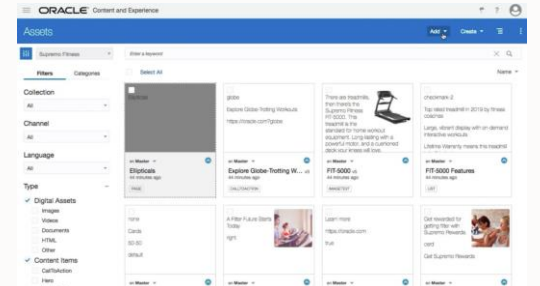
ORACLE Content and Experience

Assets

Add Create

Supremo Fitness

Enter a keyword

Filters Categories

Select All

Name

Collection

All

Channel

All

Language

All

Type

Digital Assets

Images

Videos

Documents

HTML

Other

Content Items

CallToAction

Hero

Ellipticals

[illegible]

Master

44 minutes ago

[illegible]

globe

Explore Globe-Trotting Workouts

https://oracle.com/?globe

Master

Explore Globe-Trotting W...

44 minutes ago

CALLTOACTION

There are treadmills, then there's the Supremo Fitness FIT-5000. This treadmill is the standard for home workout equipment. Long-lasting with a powerful motor, and a cushioned deck your knees will love.

Master

FIT-5000

44 minutes ago

MARKETING

checkmark 2

Top rated treadmill in 2018 by fitness coaches

Large, vibrant display with on-demand interactive workouts

Lifetime Warranty means this treadmill

Master

FIT-5000 Features

44 minutes ago

LIST

none

Cards

50-50

default

A Fitter Future Starts Today

right

Learn more

https://oracle.com

true

Get rewarded for getting fitter with Supremo Rewards

card

Get Supremo Rewards

Master

Master

Master

Master